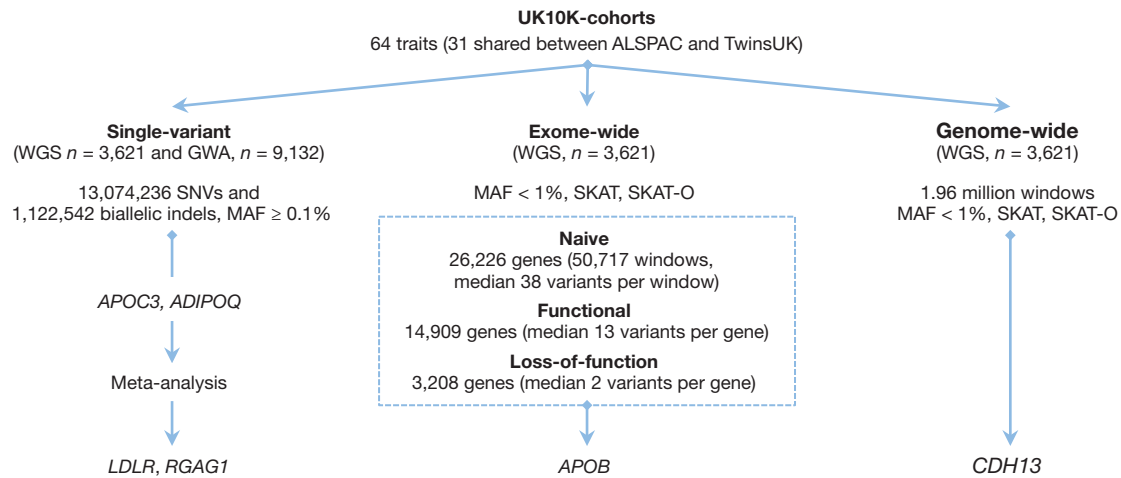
**UK10K-cohorts**
64 traits (31 shared between ALSPAC and TwinsUK)

**Single-variant**
(WGS $n$ = 3,621 and GWA, $n$ = 9,132)

13,074,236 SNVs and 1,122,542 biallelic indels, MAF ≥ 0.1%

*APOC3, ADIPOQ*

Meta-analysis

*LDLR*, *RGAG1*

**Exome-wide**
(WGS, $n$ = 3,621)

MAF < 1%, SKAT, SKAT-O

**Naive**
26,226 genes (50,717 windows, median 38 variants per window)

**Functional**
14,909 genes (median 13 variants per gene)

**Loss-of-function**
3,208 genes (median 2 variants per gene)

*APOB*

**Genome-wide**
(WGS, $n$ = 3,621)

1.96 million windows
MAF < 1%, SKAT, SKAT-O

*CDH13*